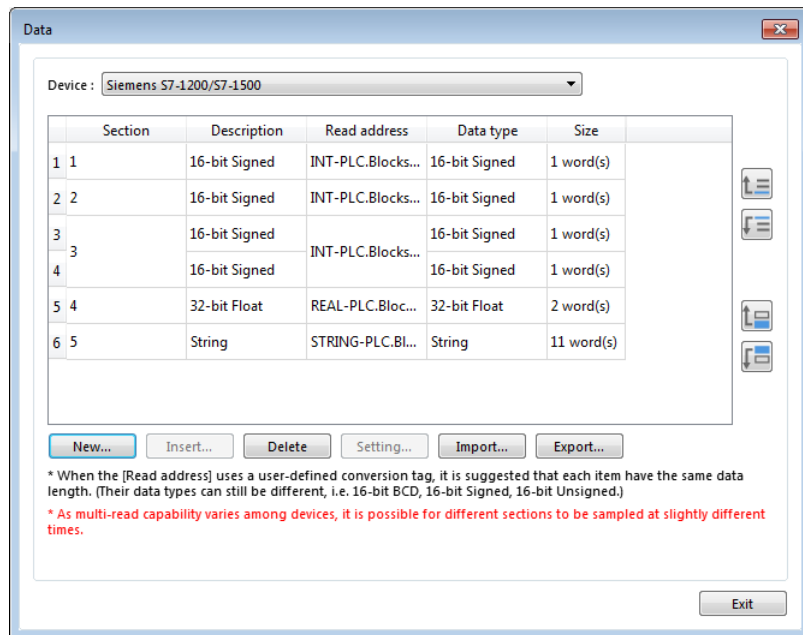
Data

Device : Siemens S7-1200/S7-1500

| | Section | Description | Read address | Data type | Size |
|---|---|---|---|---|---|
| 1 | 1 | 16-bit Signed | INT-PLC.Blocks... | 16-bit Signed | 1 word(s) |
| 2 | 2 | 16-bit Signed | INT-PLC.Blocks... | 16-bit Signed | 1 word(s) |
| 3 | 3 | 16-bit Signed | INT-PLC.Blocks... | 16-bit Signed | 1 word(s) |
| 4 | | 16-bit Signed | | 16-bit Signed | 1 word(s) |
| 5 | 4 | 32-bit Float | REAL-PLC.Bloc... | 32-bit Float | 2 word(s) |
| 6 | 5 | String | STRING-PLC.Bl... | String | 11 word(s) |

New... Insert... Delete Setting... Import... Export...

* When the [Read address] uses a user-defined conversion tag, it is suggested that each item have the same data length. (Their data types can still be different, i.e. 16-bit BCD, 16-bit Signed, 16-bit Unsigned.)

* As multi-read capability varies among devices, it is possible for different sections to be sampled at slightly different times.

Exit